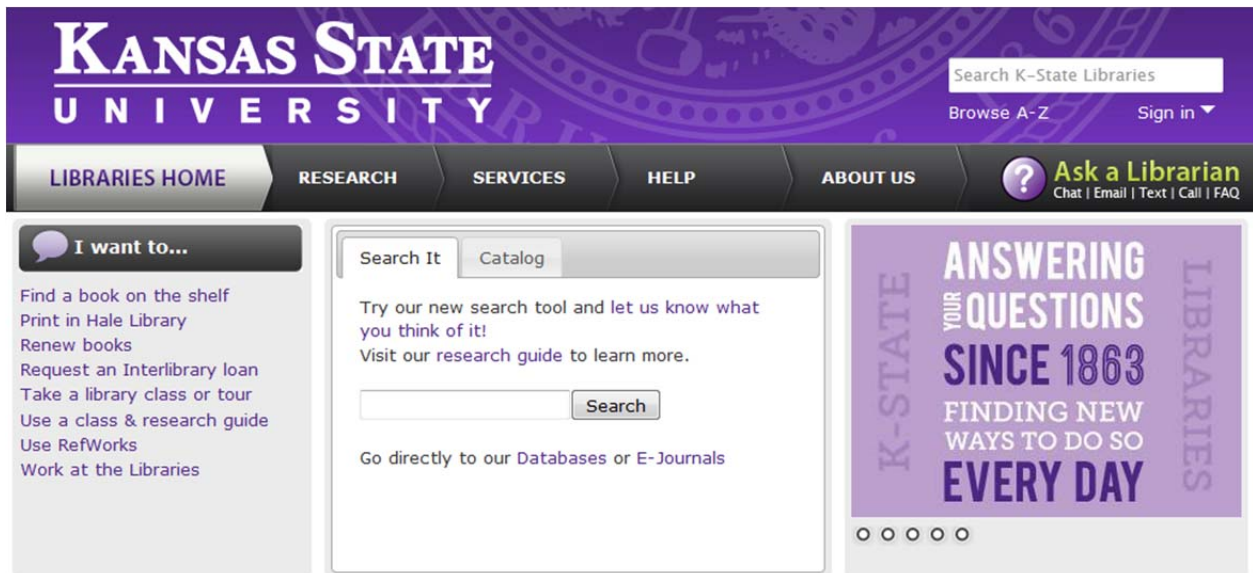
KANSAS STATE
UNIVERSITY

Search K-State Libraries
Browse A-Z
Sign in

LIBRARIES HOME
RESEARCH
SERVICES
HELP
ABOUT US
Ask a Librarian
Chat | Email | Text | Call | FAQ

I want to...

Find a book on the shelf
Print in Hale Library
Renew books
Request an Interlibrary loan
Take a library class or tour
Use a class & research guide
Use RefWorks
Work at the Libraries

Search It
Catalog

Try our new search tool and let us know what you think of it!
Visit our research guide to learn more.

Search

Go directly to our Databases or E-Journals

K-STATE
ANSWERING YOUR QUESTIONS SINCE 1863
FINDING NEW WAYS TO DO SO EVERY DAY
LIBRARIES